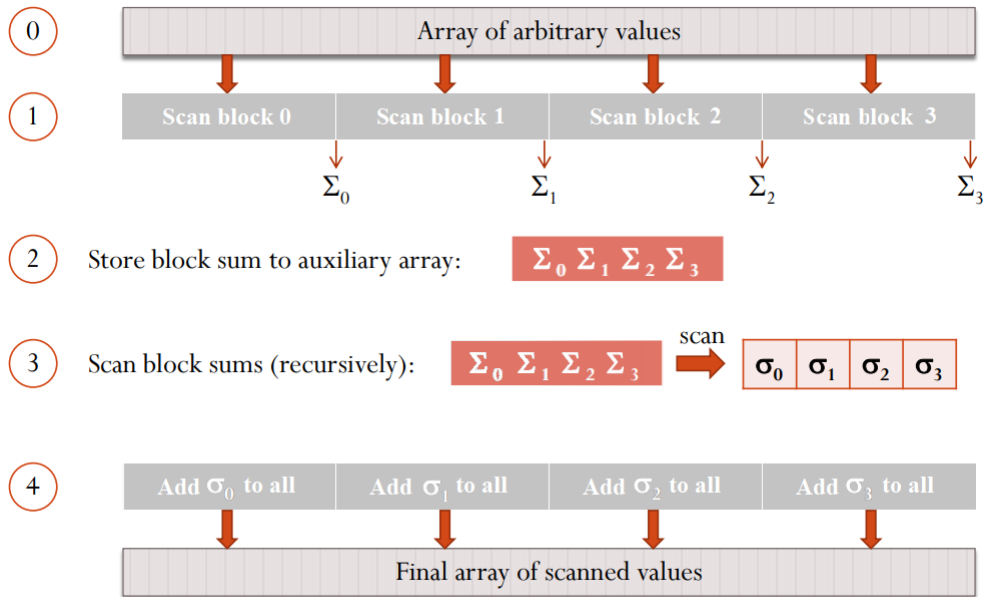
0

Array of arbitrary values

1

Scan block 0

Scan block 1

Scan block 2

Scan block 3

$\Sigma_0$

$\Sigma_1$

$\Sigma_2$

$\Sigma_3$

2

Store block sum to auxiliary array:

$\Sigma_0$ $\Sigma_1$ $\Sigma_2$ $\Sigma_3$

3

Scan block sums (recursively):

$\Sigma_0$ $\Sigma_1$ $\Sigma_2$ $\Sigma_3$

scan

| $\sigma_0$ | $\sigma_1$ | $\sigma_2$ | $\sigma_3$ |
|---|---|---|---|

4

Add $\sigma_0$ to all

Add $\sigma_1$ to all

Add $\sigma_2$ to all

Add $\sigma_3$ to all

Final array of scanned values